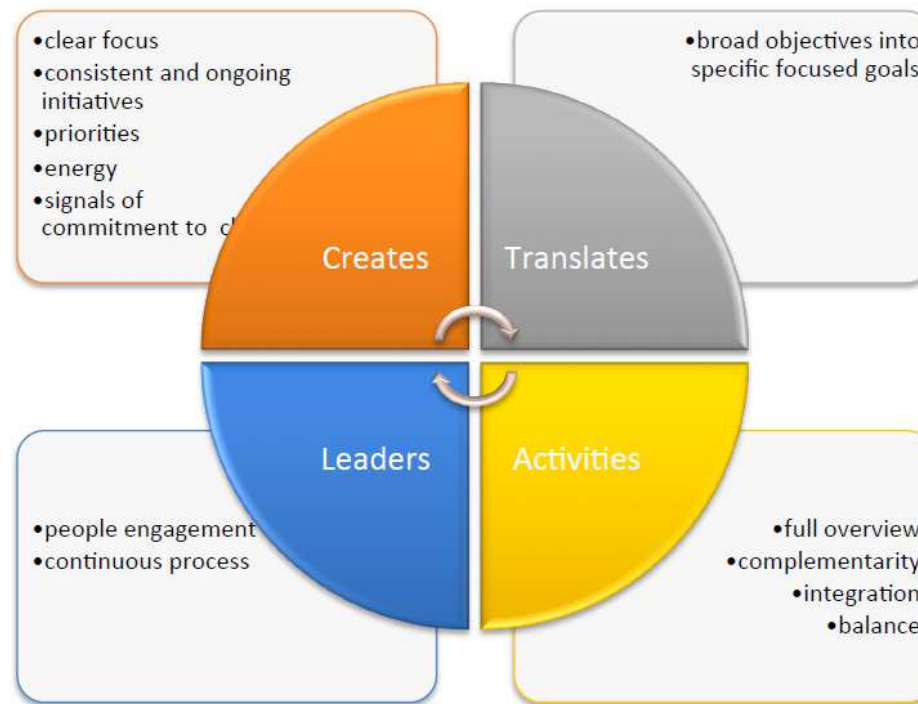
•clear focus
•consistent and ongoing initiatives
•priorities
•energy
•signals of commitment to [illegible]

•broad objectives into specific focused goals

Creates

Translates

Leaders

Activities

•people engagement
•continuous process

•full overview
•complementarity
•integration
•balance